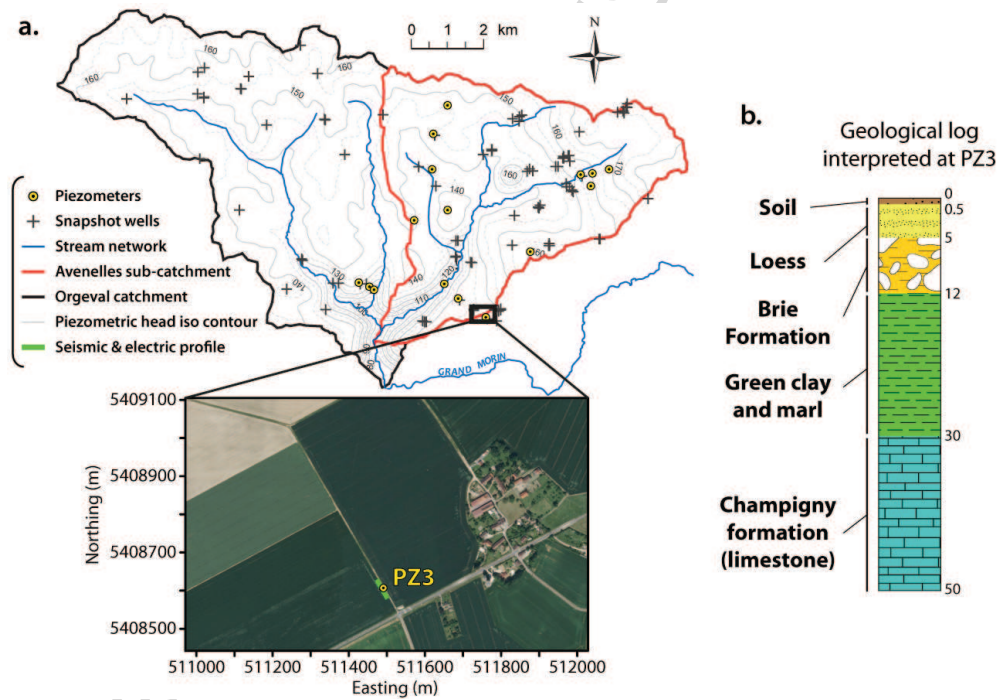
a.

0 1 2 km

N

160
160
160
150
150
160
170
160
140
140
130
140
120
110
100
160
140
95

Piezometers
Snapshot wells
Stream network
Avenelles sub-catchment
Orgeval catchment
Piezometric head iso contour
Seismic & electric profile

GRAND MORIN

5409100
5408900
5408700
5408500
Northing (m)

PZ3

511000 511200 511400 511600 511800 512000
Easting (m)

b.

Geological log interpreted at PZ3

Soil
Loess
Brie Formation
Green clay and marl
Champigny formation (limestone)

0
0.5
5
12
30
50